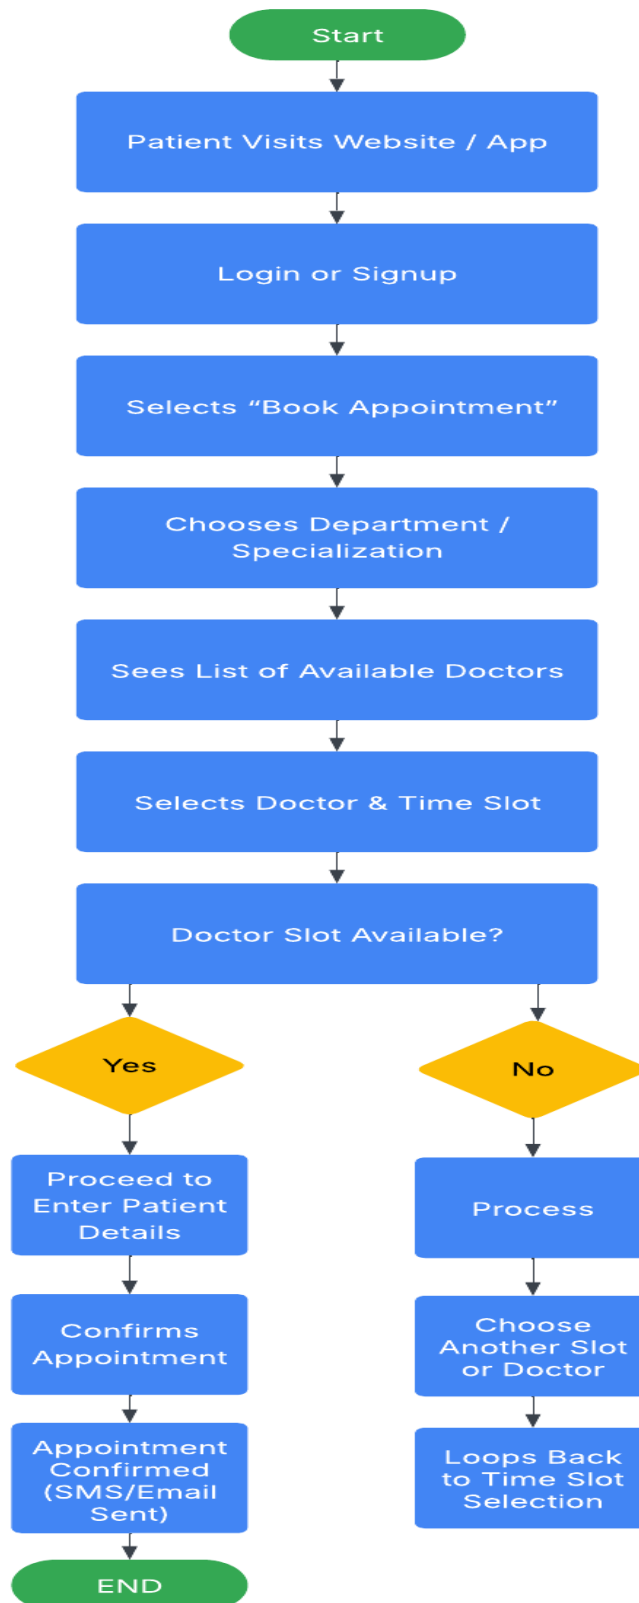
Start

Patient Visits Website / App

Login or Signup

Selects “Book Appointment”

Chooses Department / Specialization

Sees List of Available Doctors

Selects Doctor & Time Slot

Doctor Slot Available?

Yes

Proceed to Enter Patient Details

Confirms Appointment

Appointment Confirmed (SMS/Email Sent)

END

No

Process

Choose Another Slot or Doctor

Loops Back to Time Slot Selection